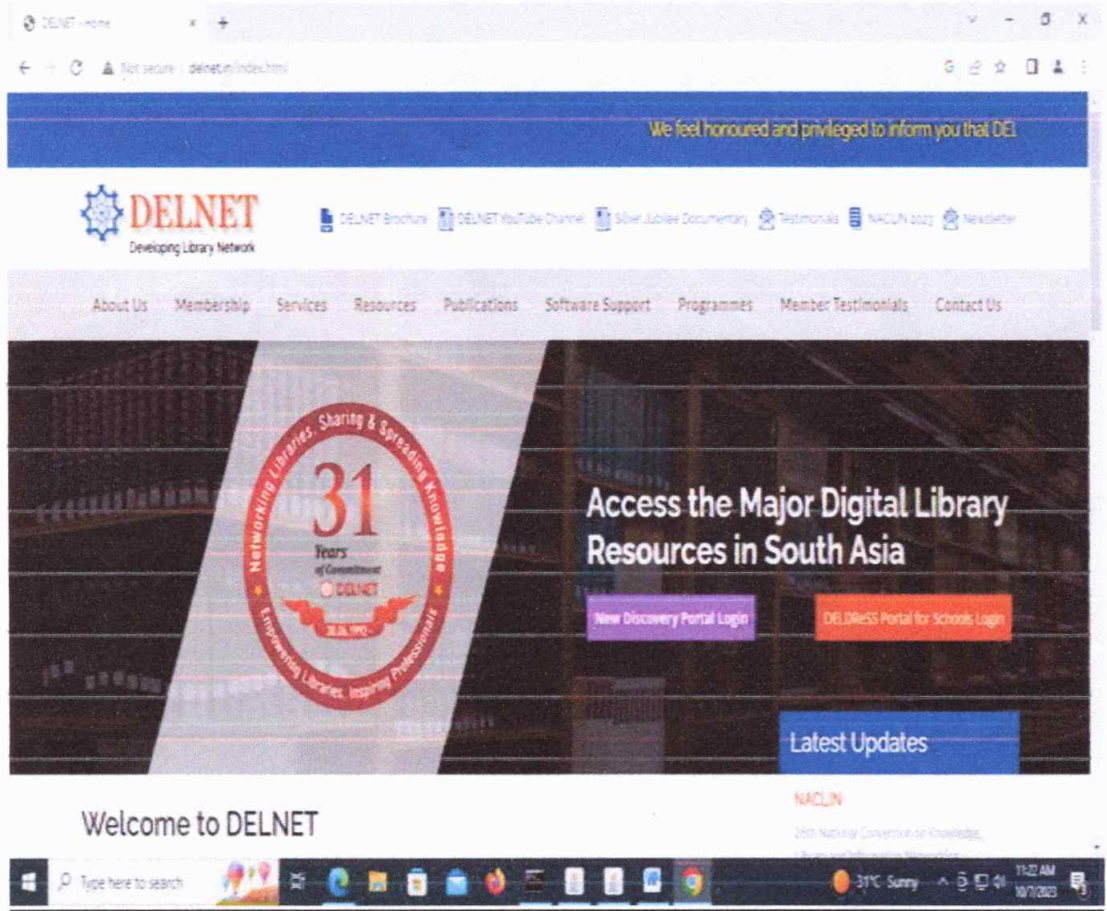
DELNET - Home

Not secure | delnet.in/index.html

We feel honoured and privileged to inform you that DEL

DELNET
Developing Library Network

DELNET Brochure DELNET YouTube Channel Silver Jubilee Documentary Testimonials NACLIN 2023 Newsletter

About Us Membership Services Resources Publications Software Support Programmes Member Testimonials Contact Us

Networking Libraries, Sharing & Spreading Knowledge
31
Years
of Commitment
DELNET
Empowering Libraries, Inspiring Professionals

Access the Major Digital Library Resources in South Asia

New Discovery Portal Login

DELDRESS Portal for Schools Login

Latest Updates

NACLIN

26th National Convention on Knowledge, Library and Information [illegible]

Welcome to DELNET

Type here to search

31°C Sunny

11:22 AM
10/7/2023